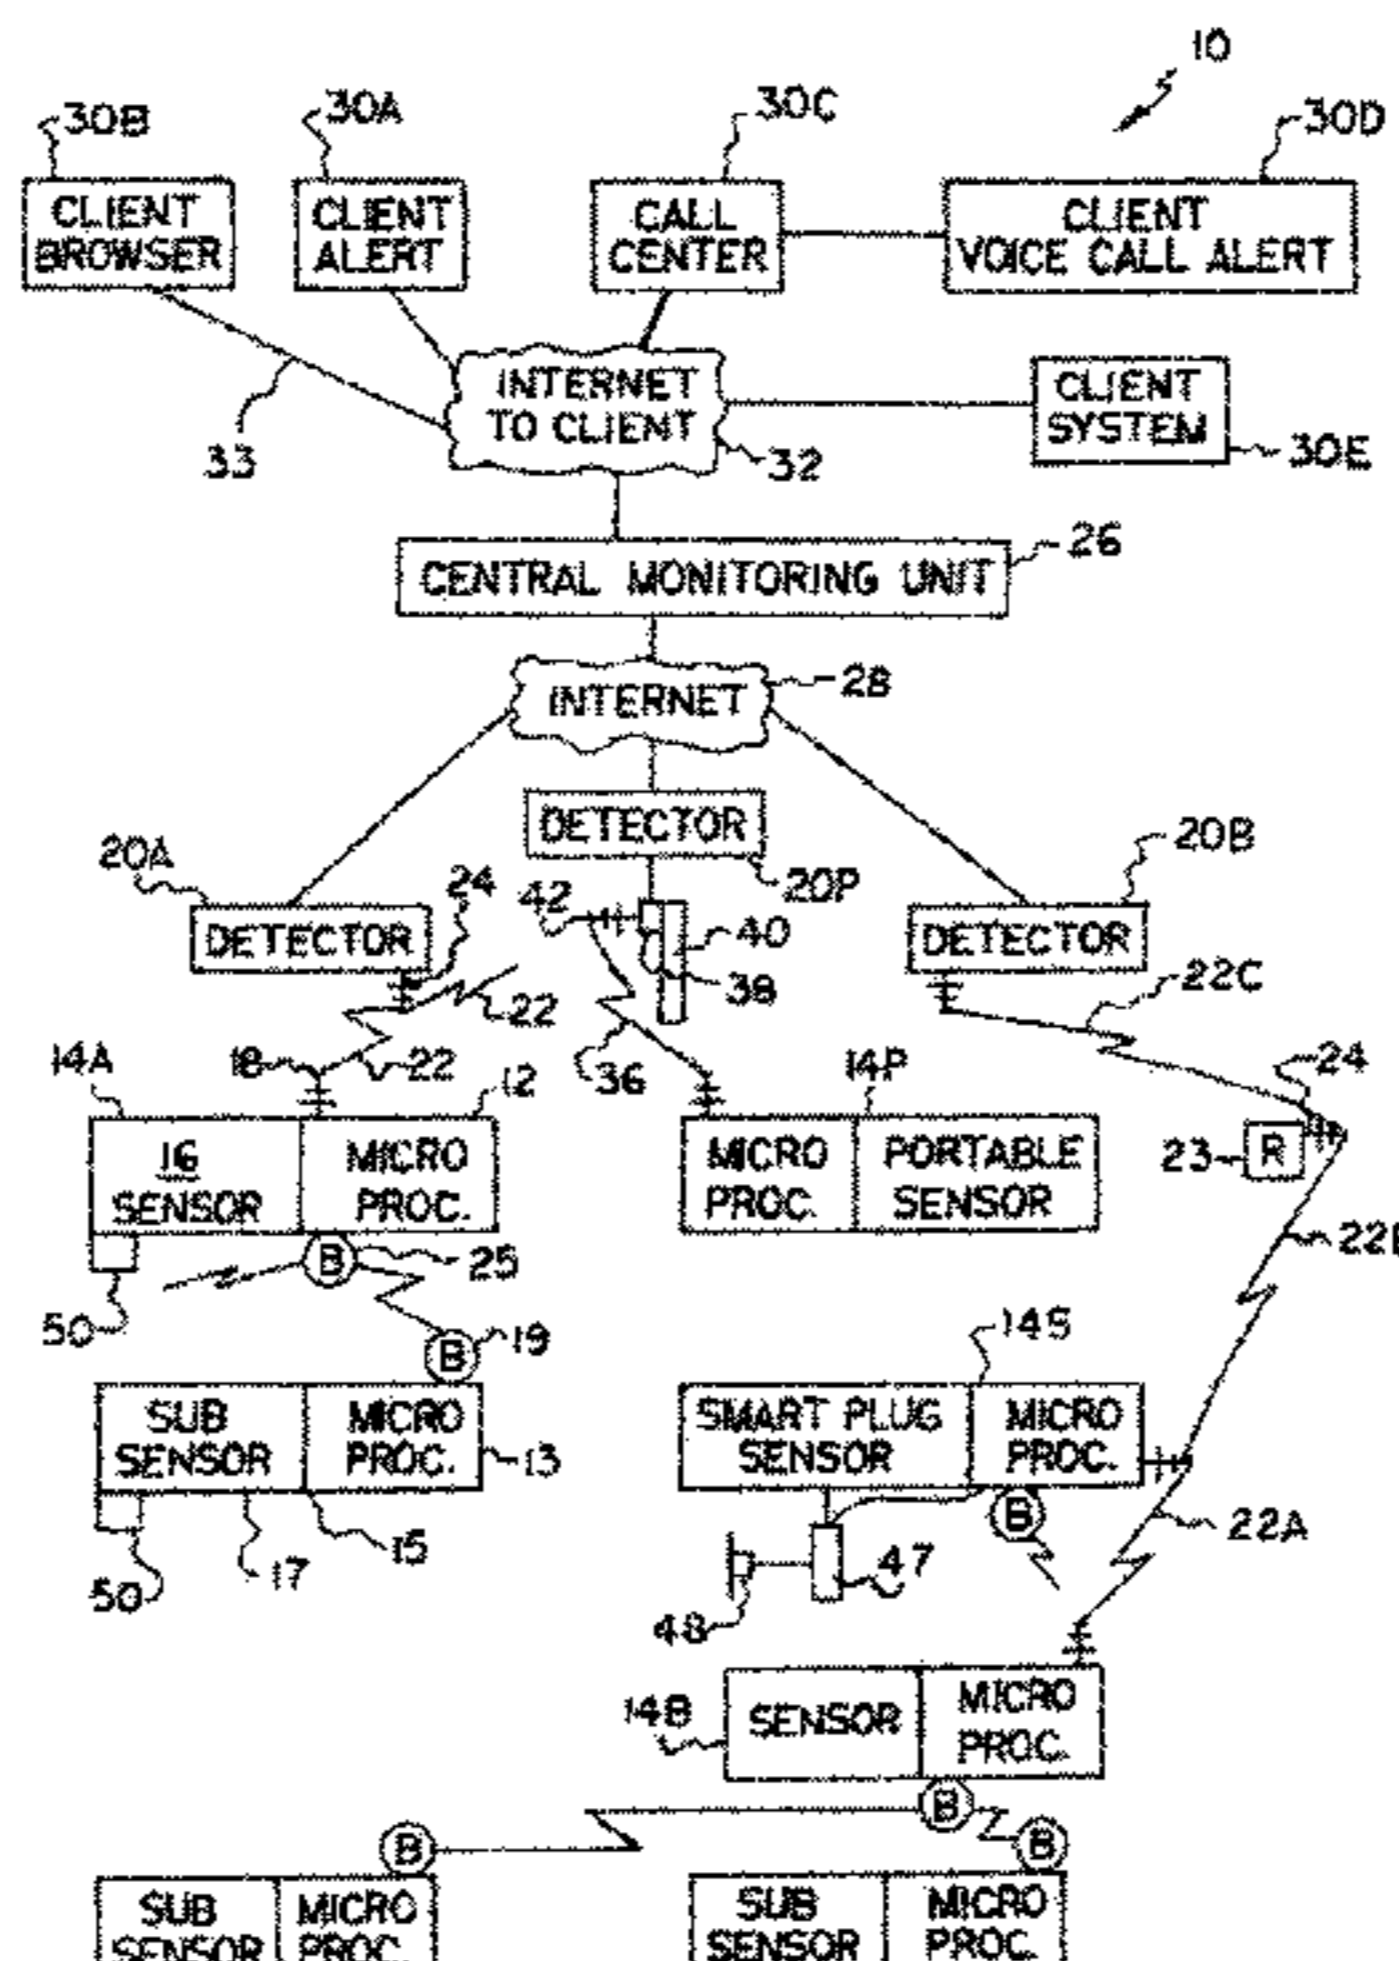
10

30B
CLIENT BROWSER

30A
CLIENT ALERT

30C
CALL CENTER

30D
CLIENT VOICE CALL ALERT

INTERNET TO CLIENT
32
33

CLIENT SYSTEM
30E

CENTRAL MONITORING UNIT
26

INTERNET
28

DETECTOR
20P

20A
DETECTOR
24

42
40
38

20B
DETECTOR
22C

22
22
18
36
14A
12
14P
24

16 SENSOR
MICRO PROC.

MICRO PROC.
PORTABLE SENSOR

23
R
22B

B
25
50
B
19

SUB SENSOR
MICRO PROC.
13
50
17
15

14S
SMART PLUG SENSOR
MICRO PROC.
B
22A
47
48

14B
SENSOR
MICRO PROC.

B
B
B

SUB SENSOR
MICRO PROC.

SUB SENSOR
MICRO PROC.